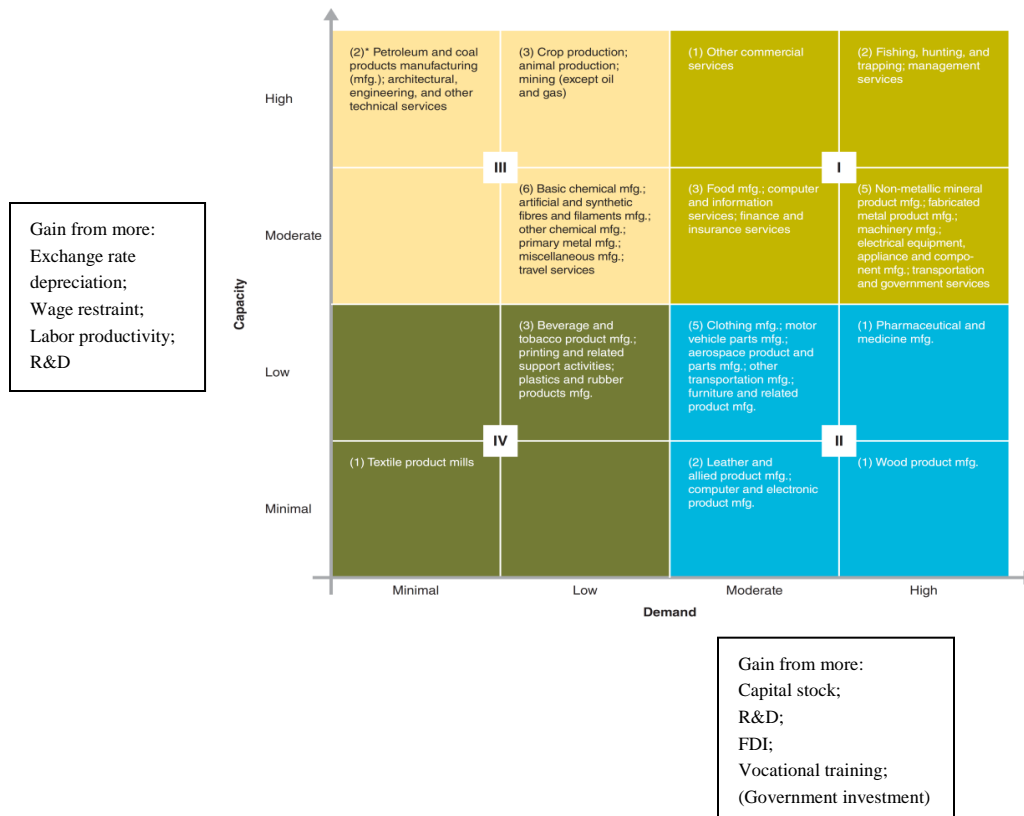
Gain from more:
Exchange rate depreciation;
Wage restraint;
Labor productivity;
R&D

Capacity

High

Moderate

Low

Minimal

(2)* Petroleum and coal products manufacturing (mfg.); architectural, engineering, and other technical services

(3) Crop production; animal production; mining (except oil and gas)

(1) Other commercial services

(2) Fishing, hunting, and trapping; management services

III

I

(6) Basic chemical mfg.; artificial and synthetic fibres and filaments mfg.; other chemical mfg.; primary metal mfg.; miscellaneous mfg.; travel services

(3) Food mfg.; computer and information services; finance and insurance services

(5) Non-metallic mineral product mfg.; fabricated metal product mfg.; machinery mfg.; electrical equipment, appliance and component mfg.; transportation and government services

(3) Beverage and tobacco product mfg.; printing and related support activities; plastics and rubber products mfg.

(5) Clothing mfg.; motor vehicle parts mfg.; aerospace product and parts mfg.; other transportation mfg.; furniture and related product mfg.

(1) Pharmaceutical and medicine mfg.

IV

II

(1) Textile product mills

(2) Leather and allied product mfg.; computer and electronic product mfg.

(1) Wood product mfg.

Minimal

Low

Moderate

High

Demand

Gain from more:
Capital stock;
R&D;
FDI;
Vocational training;
(Government investment)